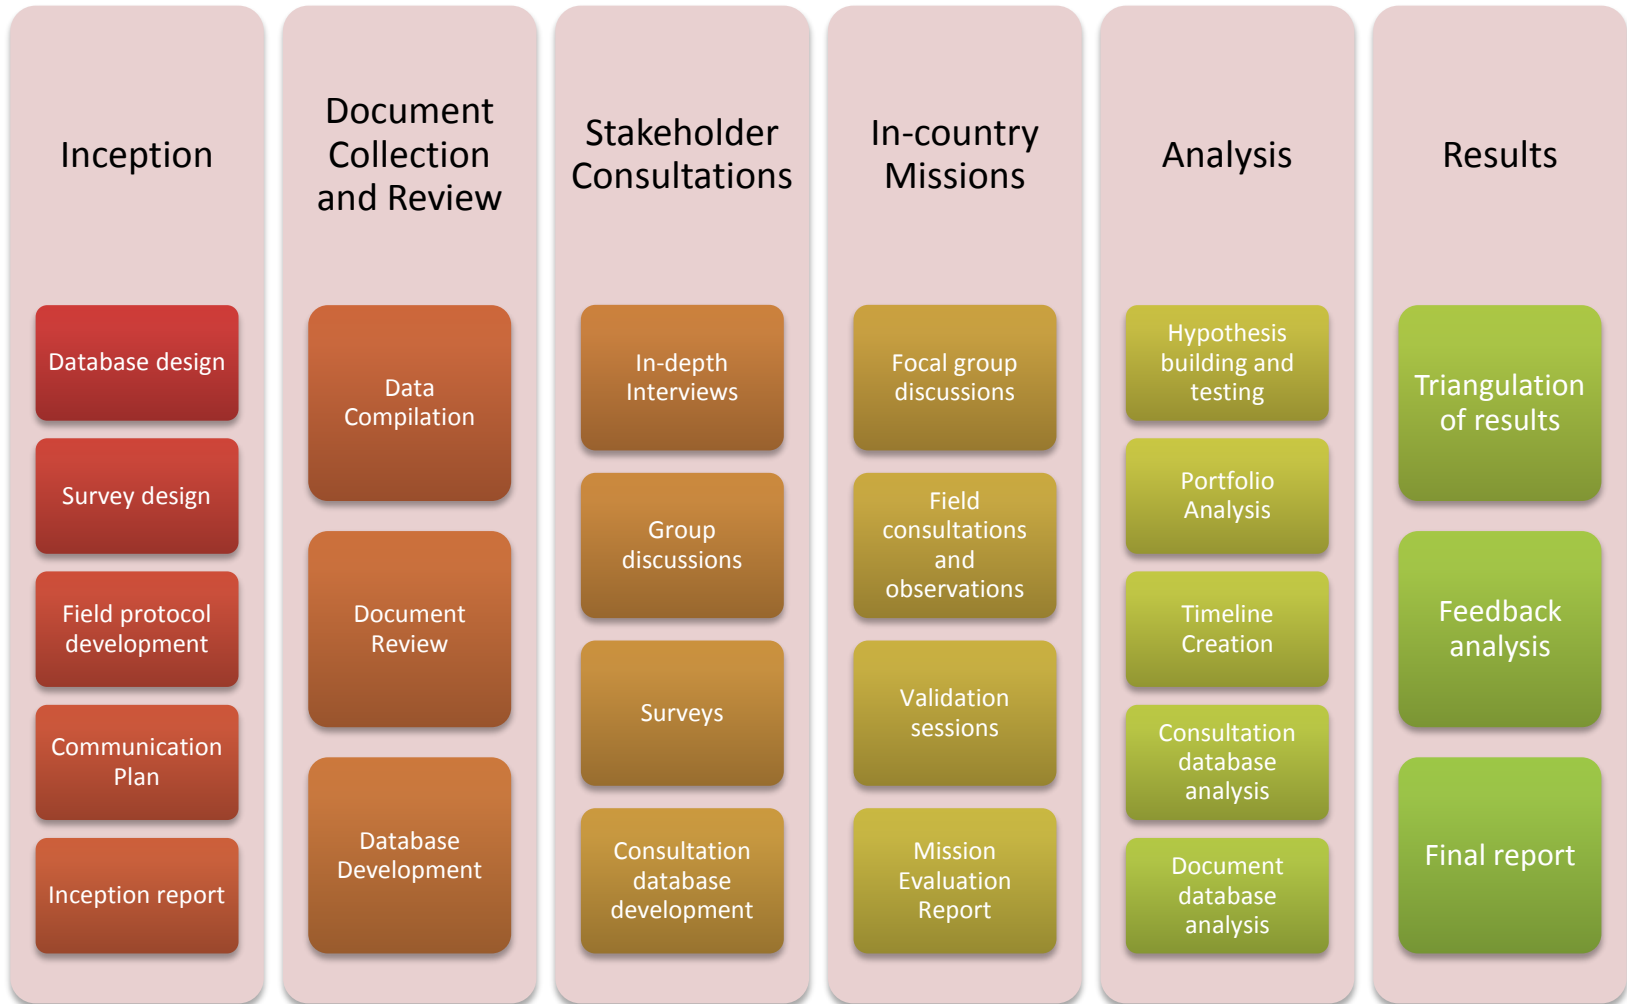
Inception

Database design

Survey design

Field protocol development

Communication Plan

Inception report

Document Collection and Review

Data Compilation

Document Review

Database Development

Stakeholder Consultations

In-depth Interviews

Group discussions

Surveys

Consultation database development

In-country Missions

Focal group discussions

Field consultations and observations

Validation sessions

Mission Evaluation Report

Analysis

Hypothesis building and testing

Portfolio Analysis

Timeline Creation

Consultation database analysis

Document database analysis

Results

Triangulation of results

Feedback analysis

Final report